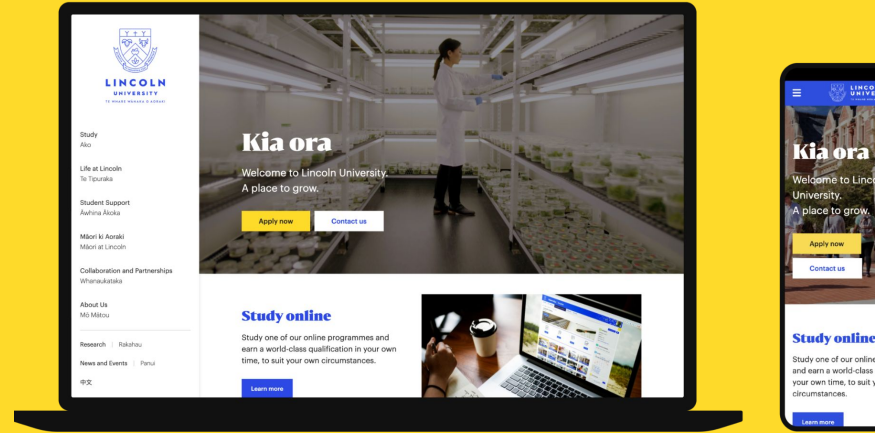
LINCOLN
UNIVERSITY
TE WHARE WĀNAKA O AORAKI

Study
Ako

Life at Lincoln
Te Tipuraka

Student Support
Āwhina Ākoka

Māori ki Aoraki
Māori at Lincoln

Collaboration and Partnerships
Whanaukataka

About Us
Mō Mātou

Research | Rakahau

News and Events | Panui

中文

Kia ora

Welcome to Lincoln University.
A place to grow.

Apply now

Contact us

Study online

Study one of our online programmes and earn a world-class qualification in your own time, to suit your own circumstances.

Learn more

LINCO
UNIVE

Kia ora

Welcome to Linco
University.
A place to grow.

Apply now

Contact us

Study online

Study one of our online
and earn a world-class
your own time, to suit y
circumstances.

Learn more